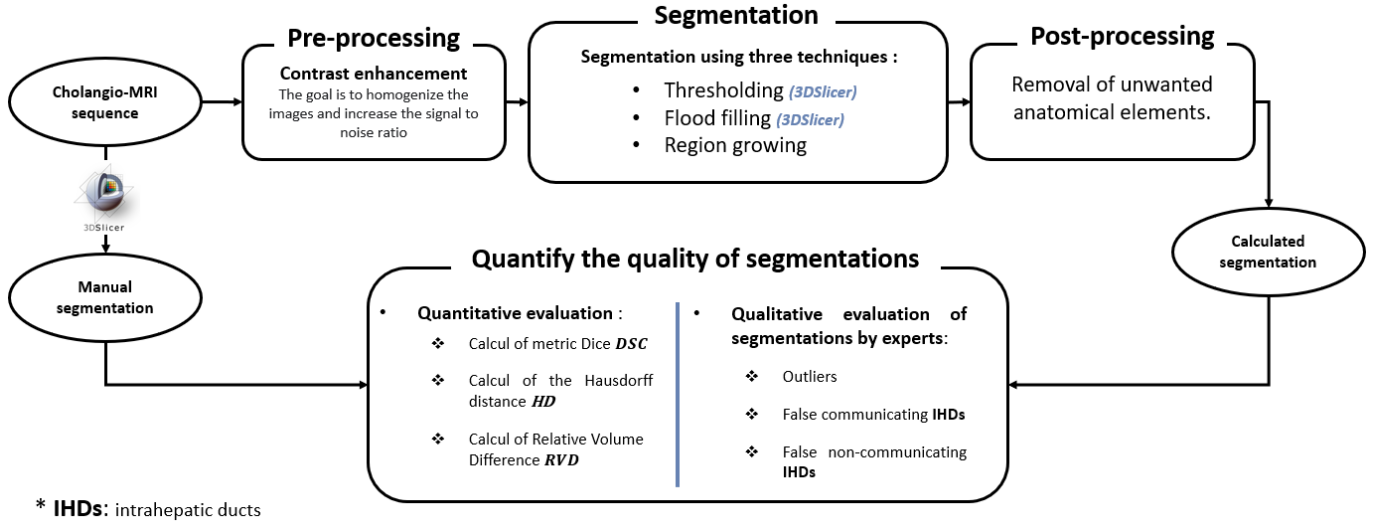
Cholangio-MRI sequence

Pre-processing

Contrast enhancement
The goal is to homogenize the images and increase the signal to noise ratio

Segmentation

Segmentation using three techniques :
• Thresholding (3DSlicer)
• Flood filling (3DSlicer)
• Region growing

Post-processing

Removal of unwanted anatomical elements.

3DSlicer

Manual segmentation

Calculated segmentation

Quantify the quality of segmentations

• Quantitative evaluation :
❖ Calcul of metric Dice $DSC$
❖ Calcul of the Hausdorff distance $HD$
❖ Calcul of Relative Volume Difference $RVD$

• Qualitative evaluation of segmentations by experts:
❖ Outliers
❖ False communicating IHDs
❖ False non-communicating IHDs

* IHDs: intrahepatic ducts